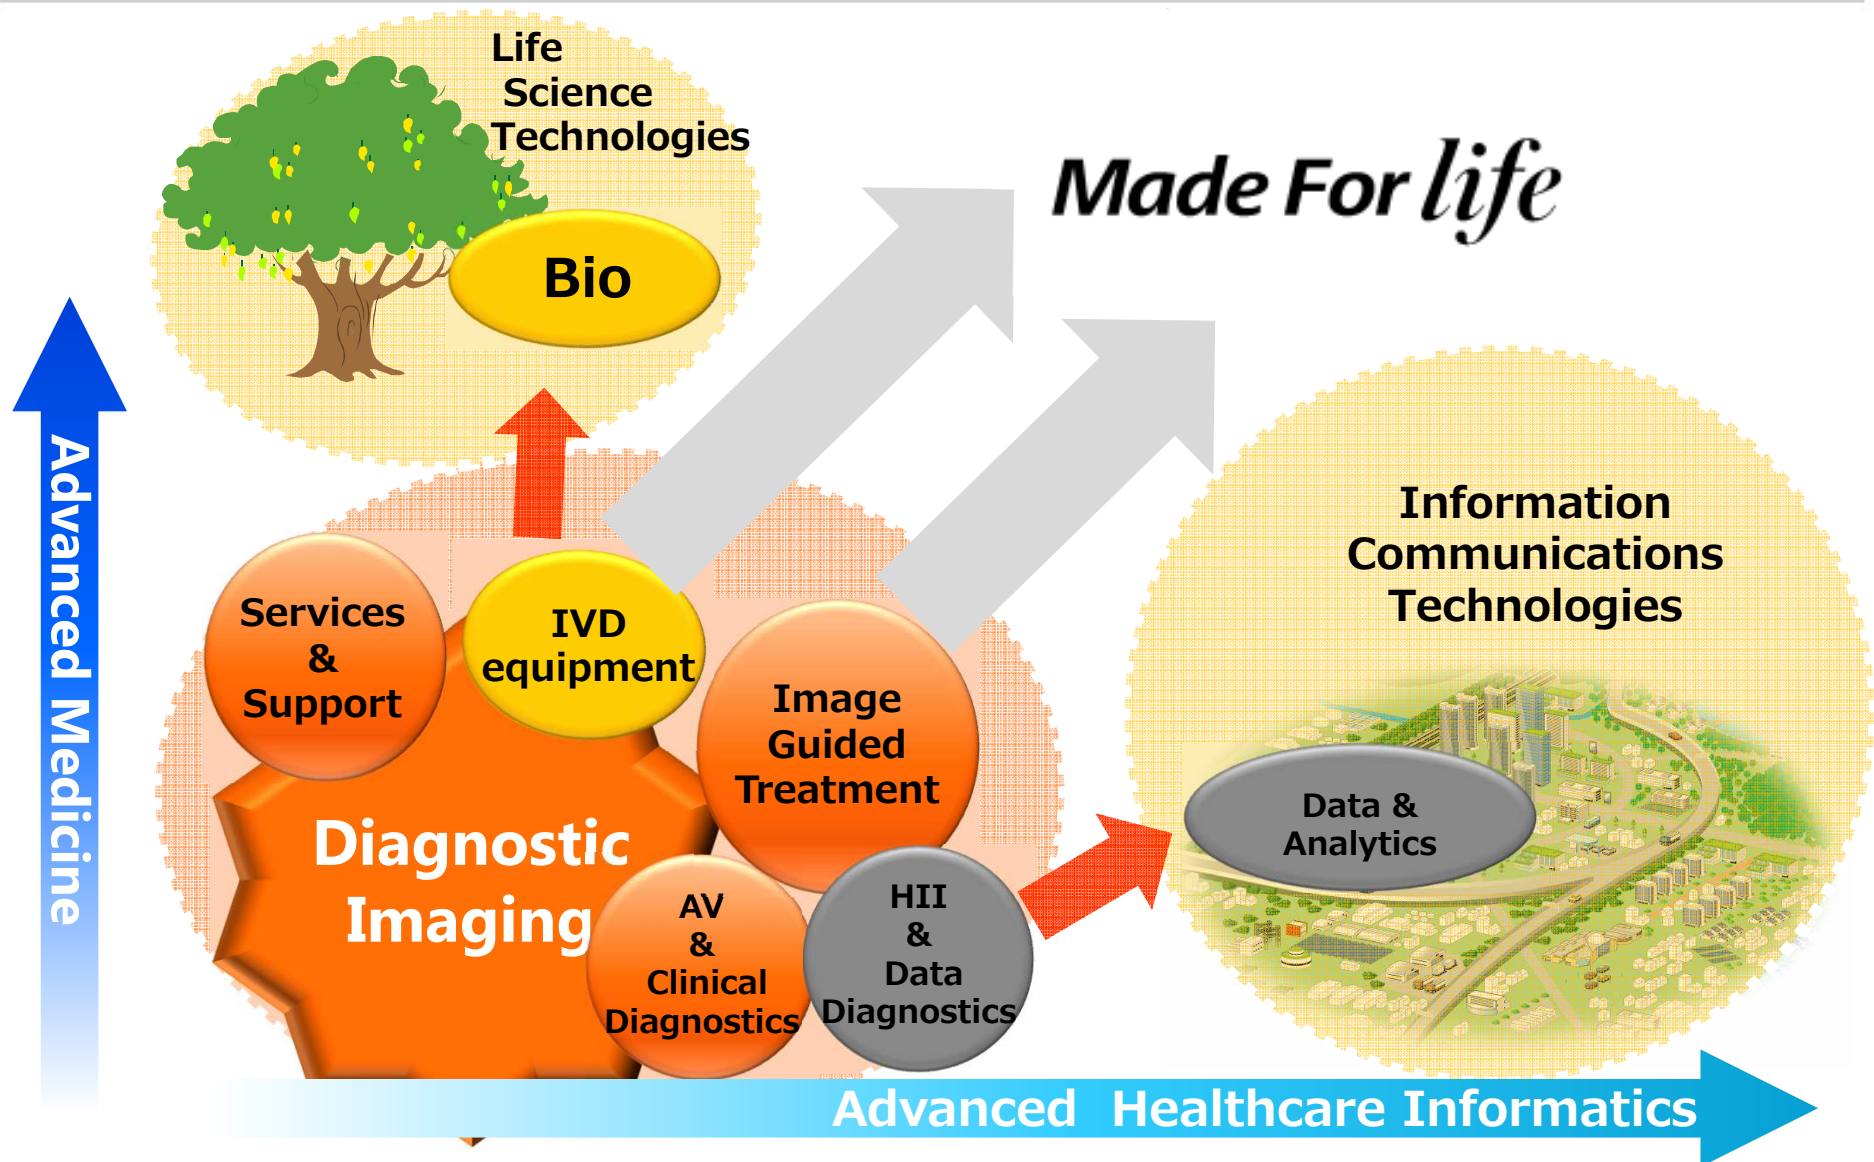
Life Science Technologies

Bio

Made For life

Advanced Medicine

Services & Support

IVD equipment

Image Guided Treatment

Diagnostic Imaging

AV & Clinical Diagnostics

HII & Data Diagnostics

Information Communications Technologies

Data & Analytics

Advanced Healthcare Informatics